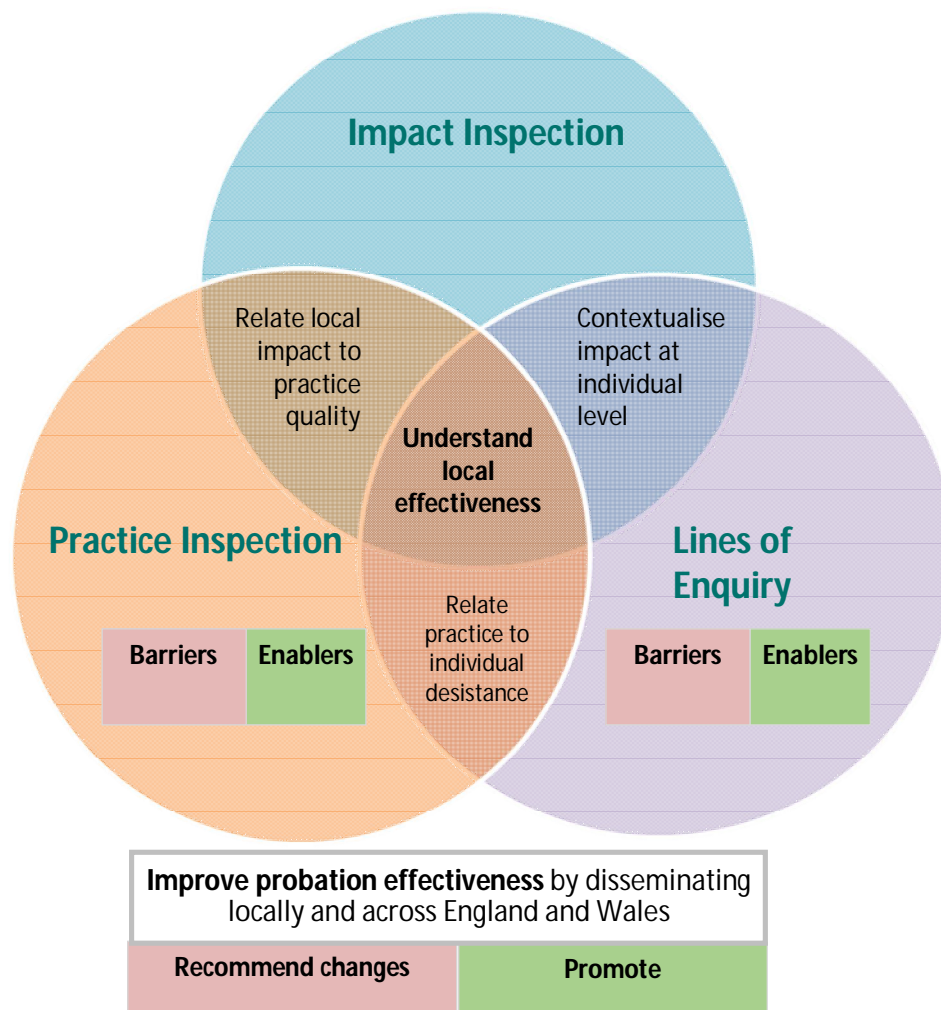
Impact Inspection

Relate local impact to practice quality

Contextualise impact at individual level

Understand local effectiveness

Practice Inspection

Lines of Enquiry

Relate practice to individual desistance

| Barriers | Enablers |
|---|---|

| Barriers | Enablers |
|---|---|

**Improve probation effectiveness** by disseminating locally and across England and Wales

| Recommend changes | Promote |
|---|---|